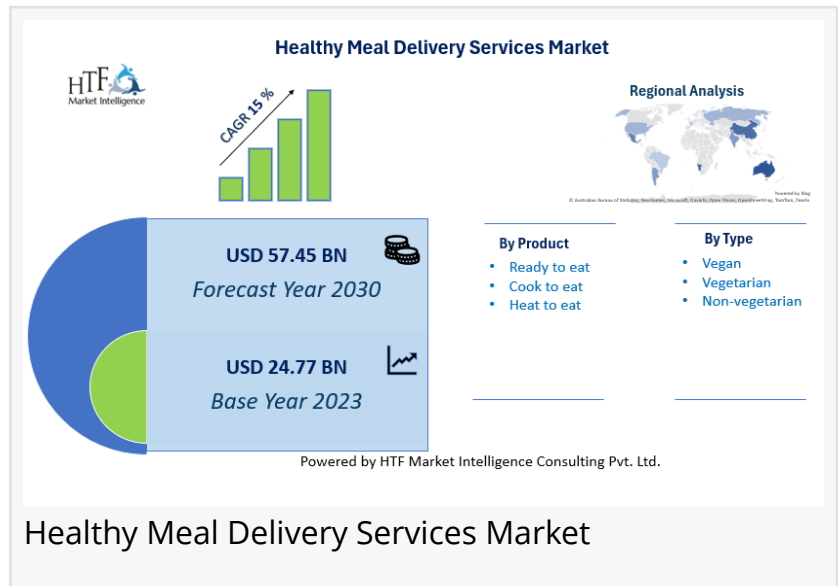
Healthy Meal Delivery Services Market

HTF Market Intelligence

CAGR 15 %

Regional Analysis

Powered by Bing
© Australian Bureau of Statistics, GeoNames, Microsoft, Navinfo, Open Places, OpenStreetMap, TomTom, Zenrin

USD 57.45 BN
Forecast Year 2030

USD 24.77 BN
Base Year 2023

By Product
• Ready to eat
• Cook to eat
• Heat to eat

By Type
• Vegan
• Vegetarian
• Non-vegetarian

Powered by HTF Market Intelligence Consulting Pvt. Ltd.

Healthy Meal Delivery Services Market